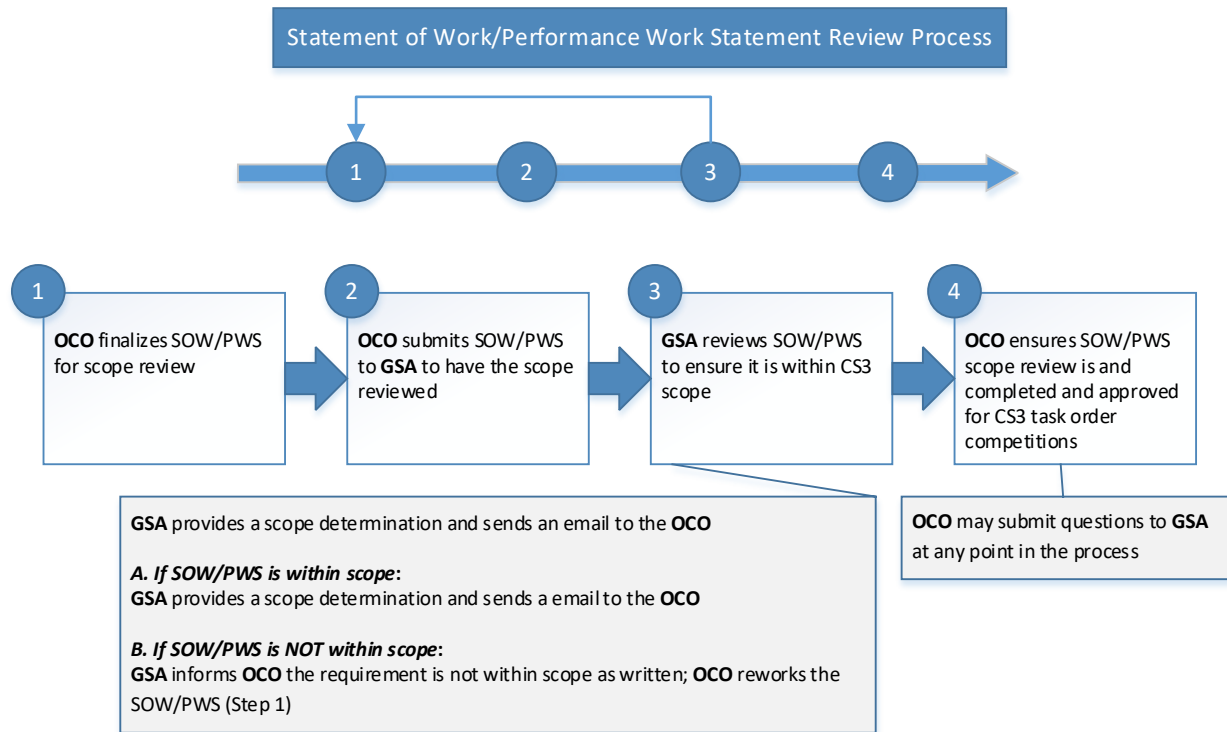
Statement of Work/Performance Work Statement Review Process

1

2

3

4

1

OCO finalizes SOW/PWS for scope review

2

OCO submits SOW/PWS to GSA to have the scope reviewed

3

GSA reviews SOW/PWS to ensure it is within CS3 scope

4

OCO ensures SOW/PWS scope review is and completed and approved for CS3 task order competitions

GSA provides a scope determination and sends an email to the OCO

A. If SOW/PWS is within scope:
GSA provides a scope determination and sends a email to the OCO

B. If SOW/PWS is NOT within scope:
GSA informs OCO the requirement is not within scope as written; OCO reworks the SOW/PWS (Step 1)

OCO may submit questions to GSA at any point in the process